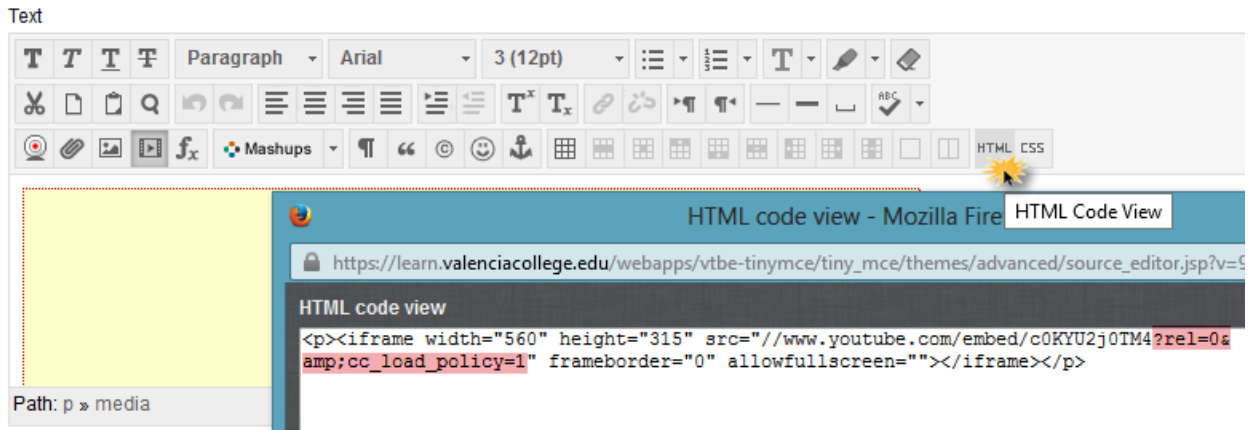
Text

T T T T Paragraph Arial 3 (12pt)

Mashups

HTML CSS

HTML code view - Mozilla Fire

HTML Code View

https://learn.valenciacollege.edu/webapps/vtbe-tinymce/tiny_mce/themes/advanced/source_editor.jsp?v=9

HTML code view

<p><iframe width="560" height="315" src="//www.youtube.com/embed/c0KYU2j0TM4?rel=0&amp;cc_load_policy=1" frameborder="0" allowfullscreen=""></iframe></p>

Path: p » media